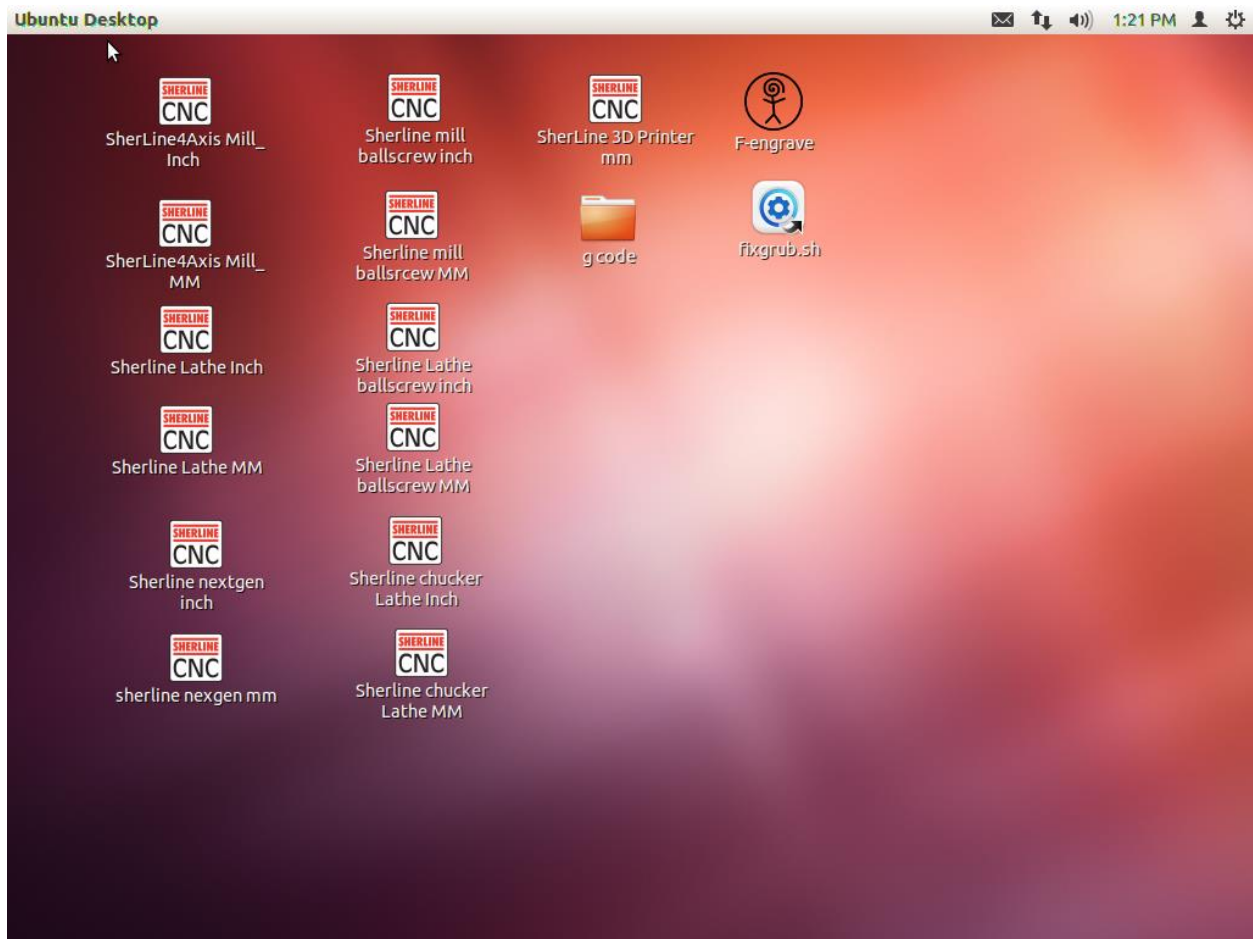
Ubuntu Desktop

1:21 PM

SHERLINE CNC
SherLine4Axis Mill_ Inch

SHERLINE CNC
SherLine4Axis Mill_ MM

SHERLINE CNC
Sherline Lathe Inch

SHERLINE CNC
Sherline Lathe MM

SHERLINE CNC
Sherline nextgen inch

SHERLINE CNC
sherline nexgen mm

SHERLINE CNC
Sherline mill ballscrew inch

SHERLINE CNC
Sherline mill ballsrcew MM

SHERLINE CNC
Sherline Lathe ballscrew inch

SHERLINE CNC
Sherline Lathe ballscrew MM

SHERLINE CNC
Sherline chucker Lathe Inch

SHERLINE CNC
Sherline chucker Lathe MM

SHERLINE CNC
SherLine 3D Printer mm

g code

F-engrave

fixgrub.sh